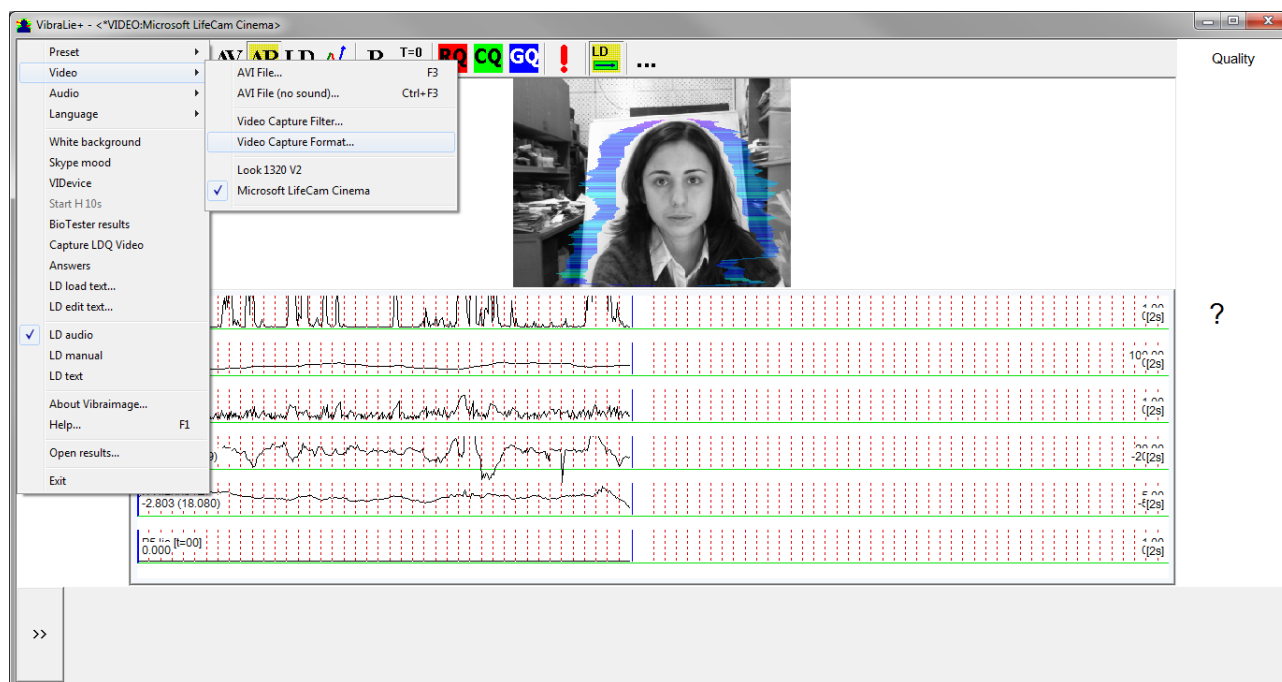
VibraLie+ - <*VIDEO:Microsoft LifeCam Cinema>

Preset
Video
Audio
Language
White background
Skype mood
VIDevice
Start H 10s
BioTester results
Capture LDQ Video
Answers
LD load text...
LD edit text...
LD audio
LD manual
LD text
About Vibraimage...
Help... F1
Open results...
Exit

AVI File... F3
AVI File (no sound)... Ctrl+F3
Video Capture Filter...
Video Capture Format...
Look 1320 V2
Microsoft LifeCam Cinema

AV AP LD R T=0 RQ CQ GQ ! LD ...

Quality

?

[2s]
100.00 [2s]
[2s]
-20 [2s]
-2.803 (18.080) [2s]
0.000 [t=00] [2s]

>>